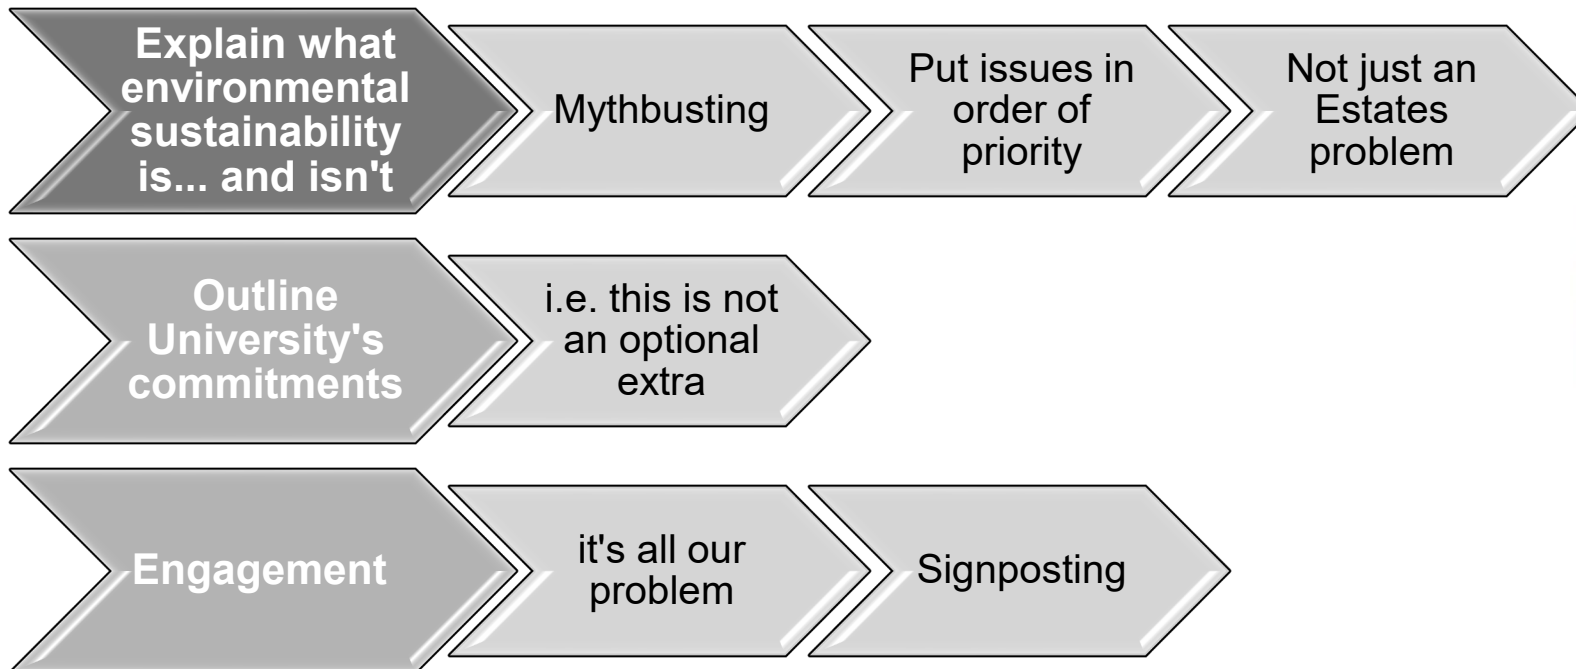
Explain what environmental sustainability is... and isn't

Mythbusting

Put issues in order of priority

Not just an Estates problem

Outline University's commitments

i.e. this is not an optional extra

Engagement

it's all our problem

Signposting